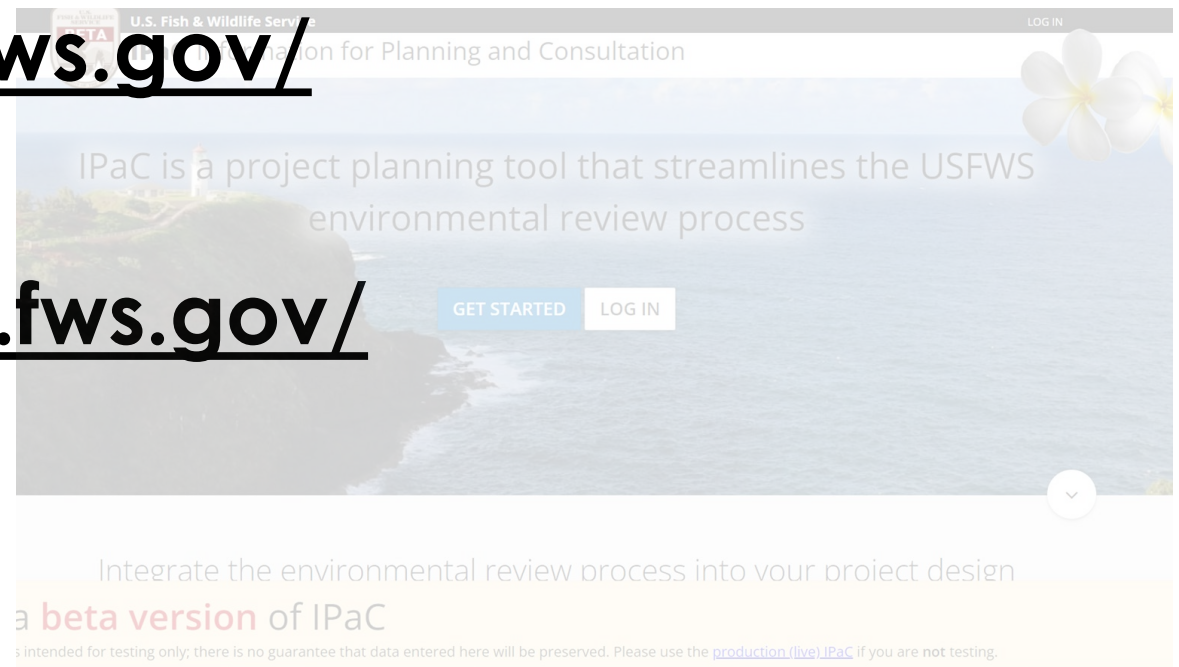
U.S. Fish & Wildlife Serv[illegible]

ws.gov/

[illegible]ation for Planning and Consultation

LOG IN

IPaC is a project planning tool that streamlines the USFWS environmental review process

.fws.gov/

GET STARTED LOG IN

Integrate the environmental review process into your project design

a beta version of IPaC

s intended for testing only; there is no guarantee that data entered here will be preserved. Please use the production (live) IPaC if you are not testing.